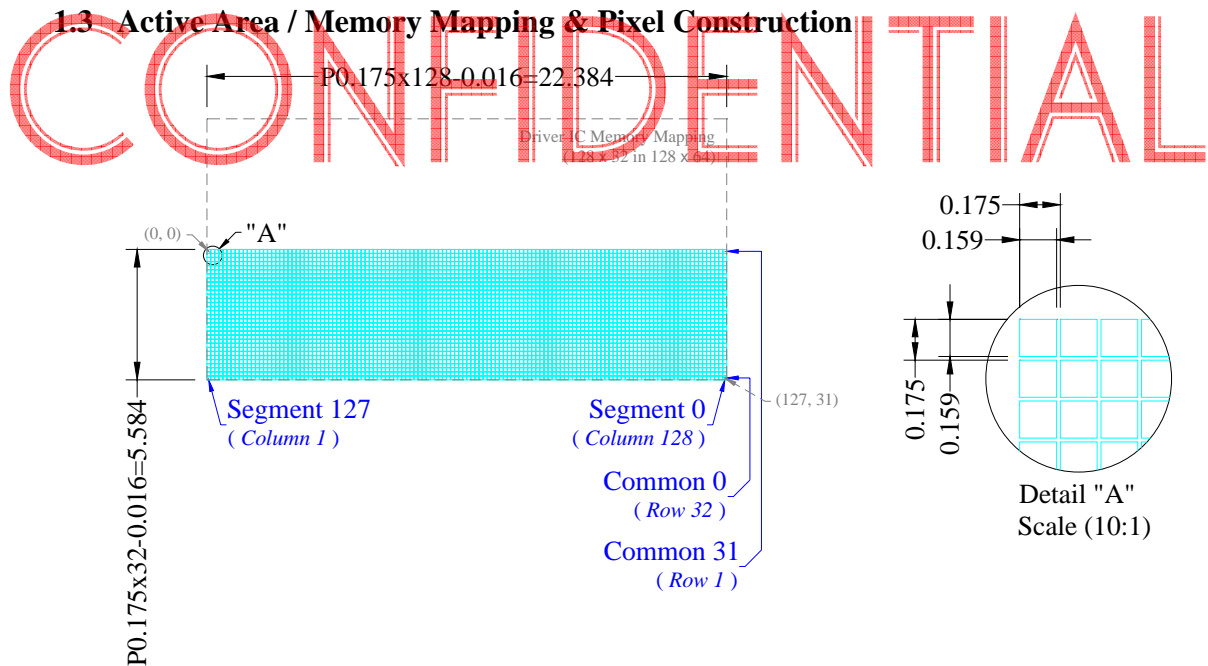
1.3 Active Area / Memory Mapping & Pixel Construction

CONFIDENTIAL

P0.175x128-0.016=22.384

Driver IC Memory Mapping
(128 x 32 in 128 x 64)

(0, 0)

"A"

P0.175x32-0.016=5.584

Segment 127
( Column 1 )

Segment 0
( Column 128 )

(127, 31)

Common 0
( Row 32 )

Common 31
( Row 1 )

0.175
0.159

0.175
0.159

Detail "A"
Scale (10:1)